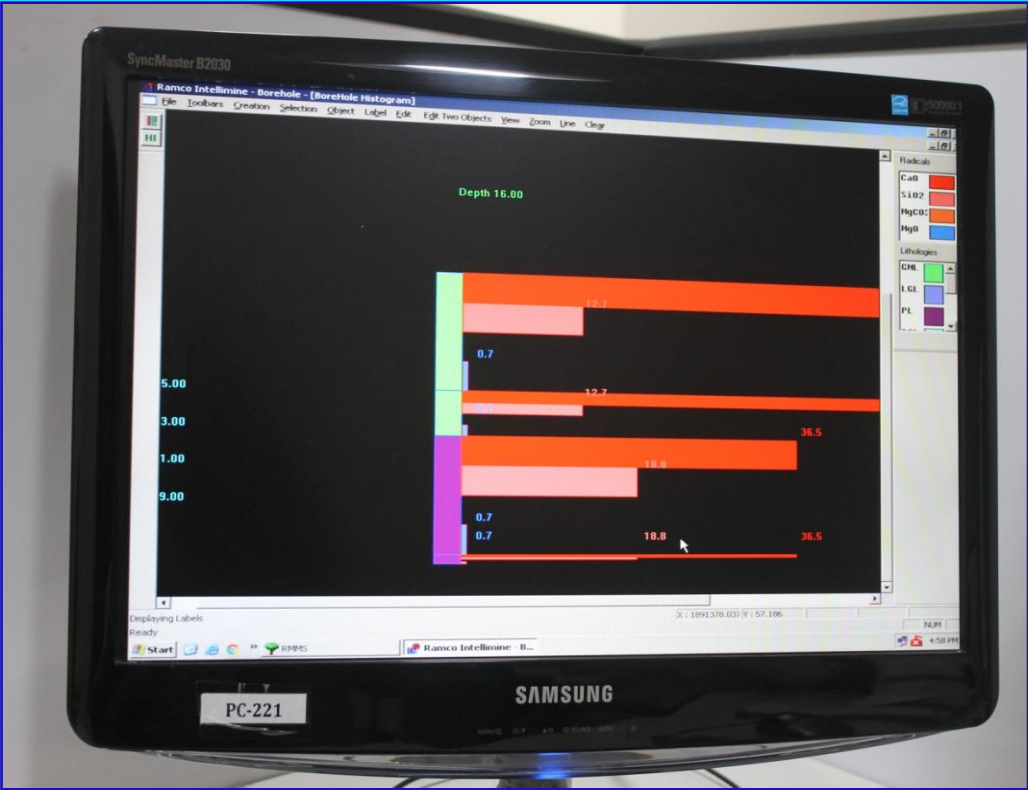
SyncMaster B2030

Ramco Intellimine - Borehole - [BoreHole Histogram]

File Toolbars Creation Selection Object Label Edit Edit Two Objects View Zoom Line Clear

HI

Depth 16.00

Radicals
CaO
SiO2
MgCO
MgO

Lithologies
GNL
LGL
PL

12.7
0.7
5.00
12.7
3.00
36.5
1.00
18.8
9.00
0.7
0.7
18.8
36.5

Displaying Labels
Ready

X : 1891378.037 Y : 57.186

NUM

Start RMMS Ramco Intellimine - B...

4:58 PM

SAMSUNG

PC-221